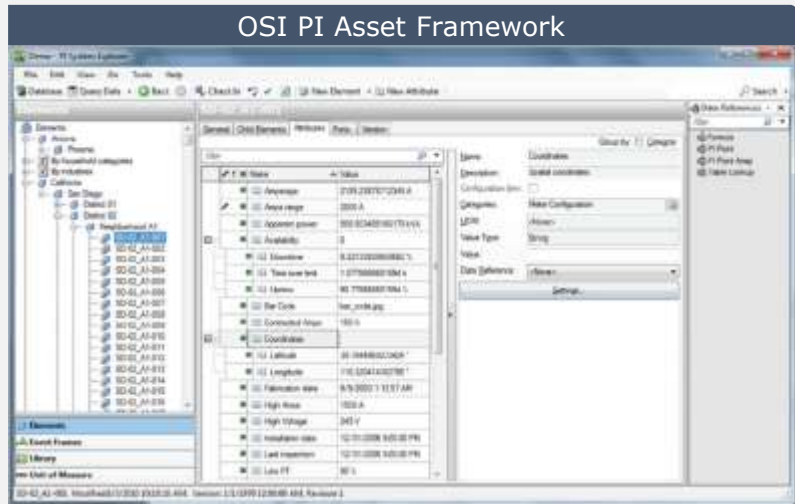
OSI PI Asset Framework

Demo - PI System Explorer

File Edit View Go Tools Help

Database Query Date Back Check In New Element New Attribute

Search

Elements

Elements
Arizona
Phoenix
By household categories
By industries
California
San Diego
District 01
District 02
Neighborhood A1
SD-02_A1-001
SD-02_A1-002
SD-02_A1-003
SD-02_A1-004
SD-02_A1-005
SD-02_A1-006
SD-02_A1-007
SD-02_A1-008
SD-02_A1-009
SD-02_A1-010
SD-02_A1-011
SD-02_A1-012
SD-02_A1-013
SD-02_A1-014
SD-02_A1-015
SD-02_A1-016

Elements
Event Frames
Library
Unit of Measure

General Child Elements Attributes Ports Version

Filter

Group by Category

| Name | Value |
|---|---|
| Amperage | 2109.2387 A |
| Amps range | 2000 A |
| Apparent power | 502.9234 kVA |
| Availability | 0 |
| Downtime | 8.2213 % |
| Time over limit | 1.0775 % |
| Uptime | 90.7789 % |
| Bar Code | bar_code.jpg |
| Connected Amps | 150 A |
| Coordinates | |
| Latitude | 35.1946 ° |
| Longitude | -116.5204 ° |
| Fabrication date | 8/8/2003 1:10:57 AM |
| High Amps | 1500 A |
| High Voltage | 345 V |
| Installation date | 12/31/2006 9:00:00 PM |
| Last inspection | 12/31/2008 9:00:00 PM |
| Low PF | 90 % |

Name: Coordinates
Description: Spatial coordinates
Configuration Item:
Categories: Meter Configuration
UOM: <None>
Value Type: String
Value:
Data Reference: <None>
Settings...

Data References
Filter
Formula
PI Point
PI Point Array
Table Lookup

SD-02_A1-002 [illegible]